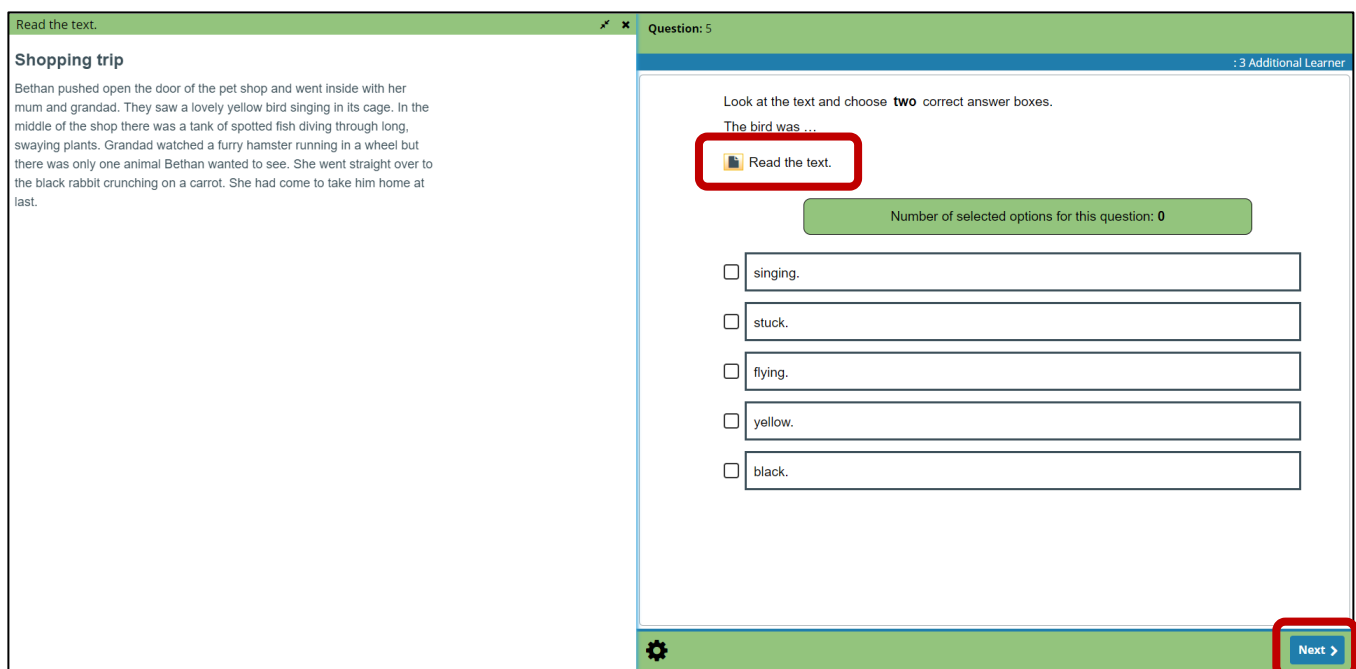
Read the text.

Shopping trip

Bethan pushed open the door of the pet shop and went inside with her mum and grandad. They saw a lovely yellow bird singing in its cage. In the middle of the shop there was a tank of spotted fish diving through long, swaying plants. Grandad watched a furry hamster running in a wheel but there was only one animal Bethan wanted to see. She went straight over to the black rabbit crunching on a carrot. She had come to take him home at last.

Question: 5

: 3 Additional Learner

Look at the text and choose **two** correct answer boxes.

The bird was …

Read the text.

Number of selected options for this question: **0**

singing.

stuck.

flying.

yellow.

black.

Next